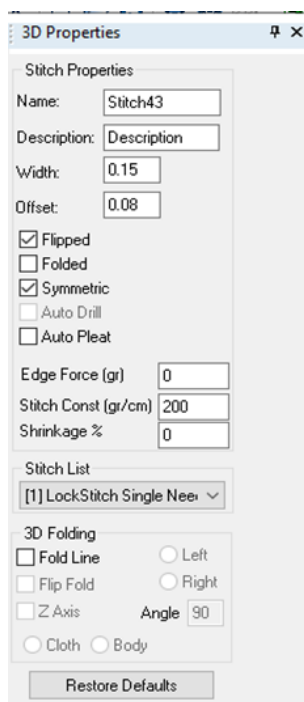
3D Properties
Stitch Properties
Name: Stitch43
Description: Description
Width: 0.15
Offset: 0.08
☑ Flipped
☐ Folded
☑ Symmetric
☐ Auto Drill
☐ Auto Pleat
Edge Force (gr) 0
Stitch Const (gr/cm) 200
Shrinkage % 0
Stitch List
[1] LockStitch Single Nee
3D Folding
☐ Fold Line
○ Left
☐ Flip Fold
○ Right
☐ Z Axis
Angle 90
○ Cloth ○ Body
Restore Defaults